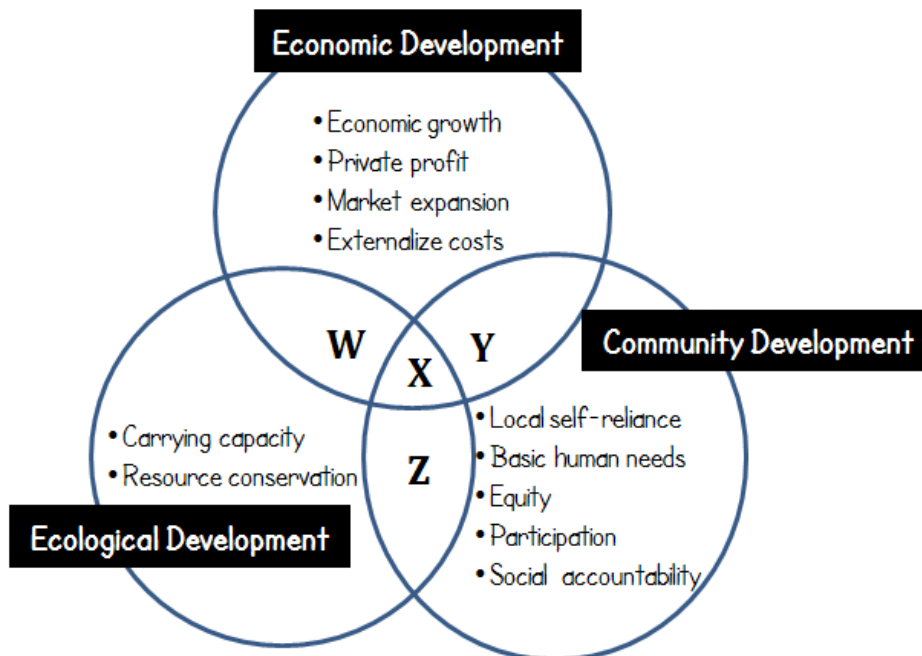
Economic Development

• Economic growth
• Private profit
• Market expansion
• Externalize costs

W

X

Y

Community Development

• Local self-reliance
• Basic human needs
• Equity
• Participation
• Social accountability

• Carrying capacity
• Resource conservation

Z

Ecological Development